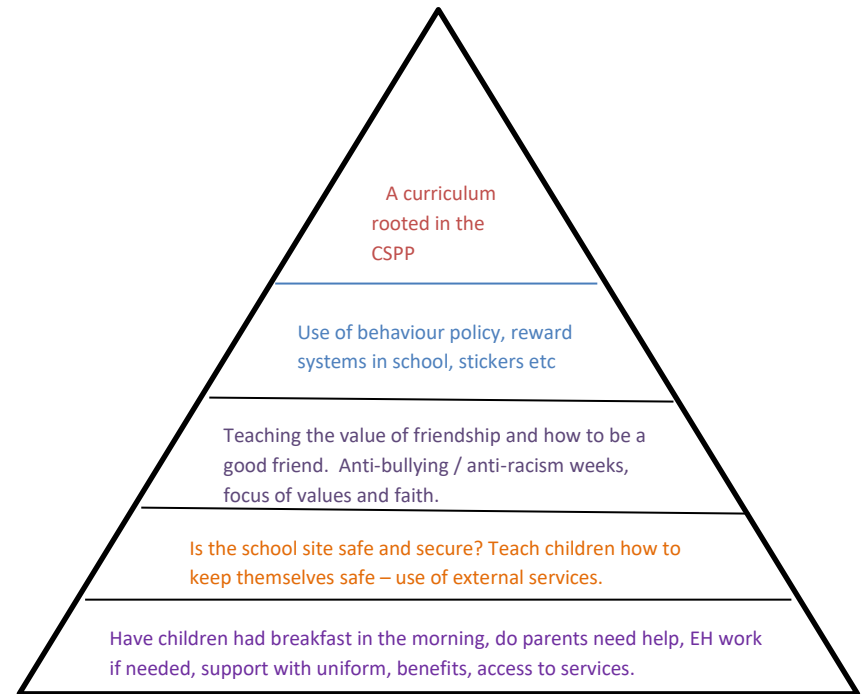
A curriculum rooted in the CSPP

Use of behaviour policy, reward systems in school, stickers etc

Teaching the value of friendship and how to be a good friend. Anti-bullying / anti-racism weeks, focus of values and faith.

Is the school site safe and secure? Teach children how to keep themselves safe – use of external services.

Have children had breakfast in the morning, do parents need help, EH work if needed, support with uniform, benefits, access to services.